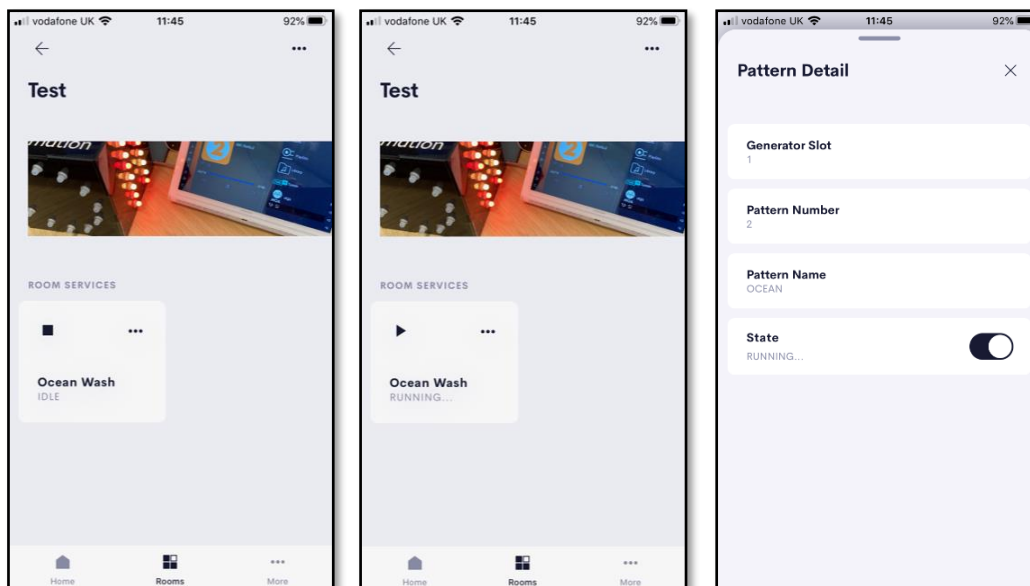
vodafone UK 11:45 92%

Test

mation

ROOM SERVICES

Ocean Wash
IDLE

Home Rooms More

vodafone UK 11:45 92%

Test

mation

ROOM SERVICES

Ocean Wash
RUNNING...

Home Rooms More

vodafone UK 11:45 92%

Pattern Detail

Generator Slot
1

Pattern Number
2

Pattern Name
OCEAN

State
RUNNING...